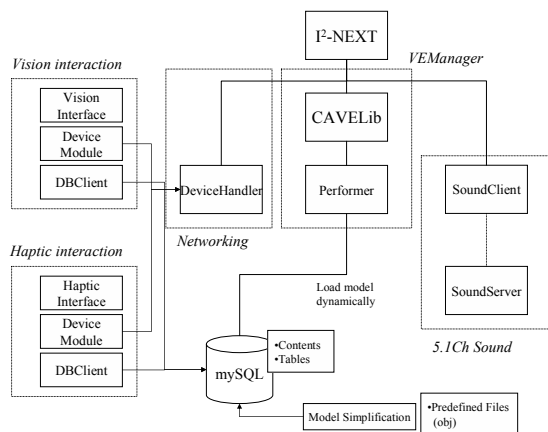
I$^2$-NEXT

VEManager

Vision interaction

Vision Interface

Device Module

DBClient

DeviceHandler

CAVELib

Performer

SoundClient

SoundServer

Networking

Haptic interaction

Haptic Interface

Device Module

DBClient

Load model dynamically

mySQL

•Contents
•Tables

5.1Ch Sound

Model Simplification

•Predefined Files (obj)